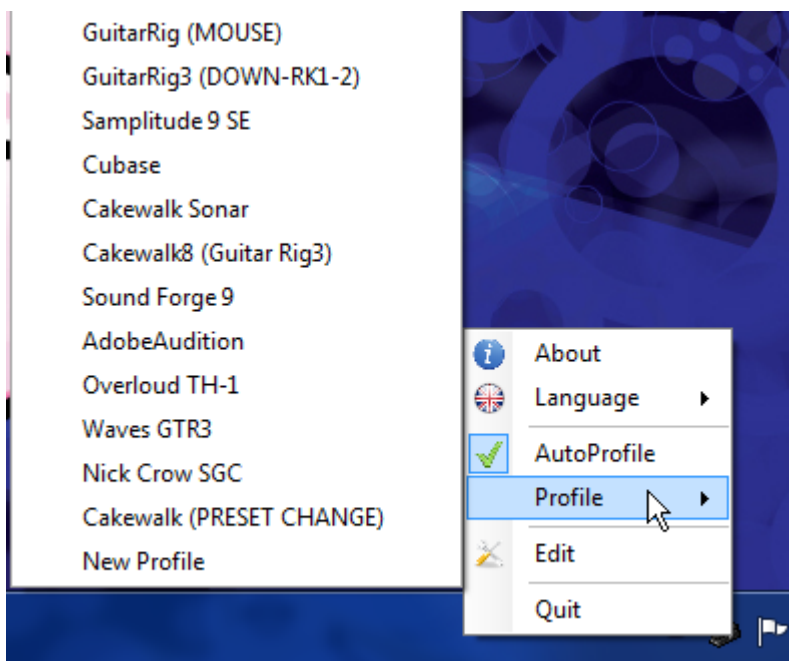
GuitarRig (MOUSE)
GuitarRig3 (DOWN-RK1-2)
Samplitude 9 SE
Cubase
Cakewalk Sonar
Cakewalk8 (Guitar Rig3)
Sound Forge 9
AdobeAudition
Overloud TH-1
Waves GTR3
Nick Crow SGC
Cakewalk (PRESET CHANGE)
New Profile

About
Language
AutoProfile
Profile
Edit
Quit